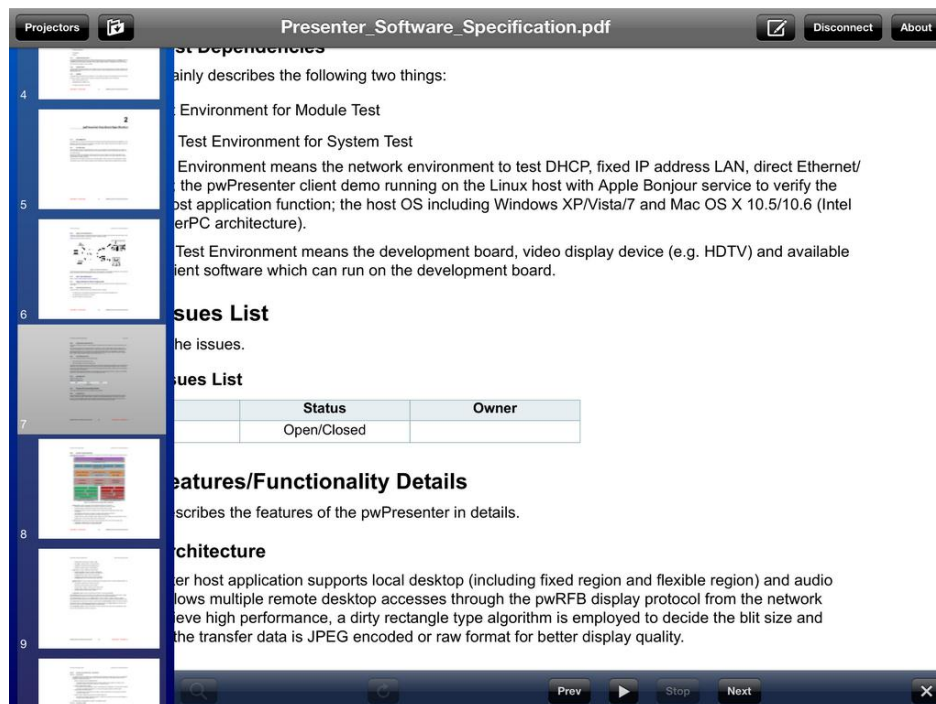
Projectors

Presenter_Software_Specification.pdf

Disconnect

About

st Dependencies

ainly describes the following two things:

Environment for Module Test

Test Environment for System Test

Environment means the network environment to test DHCP, fixed IP address LAN, direct Ethernet/ the pwPresenter client demo running on the Linux host with Apple Bonjour service to verify the ost application function; the host OS including Windows XP/Vista/7 and Mac OS X 10.5/10.6 (Intel erPC architecture).

Test Environment means the development board, video display device (e.g. HDTV) and available ient software which can run on the development board.

sues List

he issues.

sues List

| | Status | Owner |
|---|---|---|
| | Open/Closed | |

eatures/Functionality Details

scribes the features of the pwPresenter in details.

chitecture

er host application supports local desktop (including fixed region and flexible region) and audio lows multiple remote desktop accesses through the pwRFB display protocol from the network ieve high performance, a dirty rectangle type algorithm is employed to decide the blit size and the transfer data is JPEG encoded or raw format for better display quality.

4

5

6

7

8

9

Prev

Stop

Next